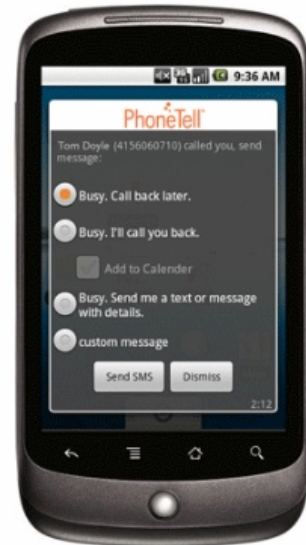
9:36 AM

PhoneTell

Tom Doyle (4156060710) called you, send message:

Busy. Call back later.

Busy. I'll call you back.

Add to Calender

Busy. Send me a text or message with details.

custom message

Send SMS

Dismiss

2:12